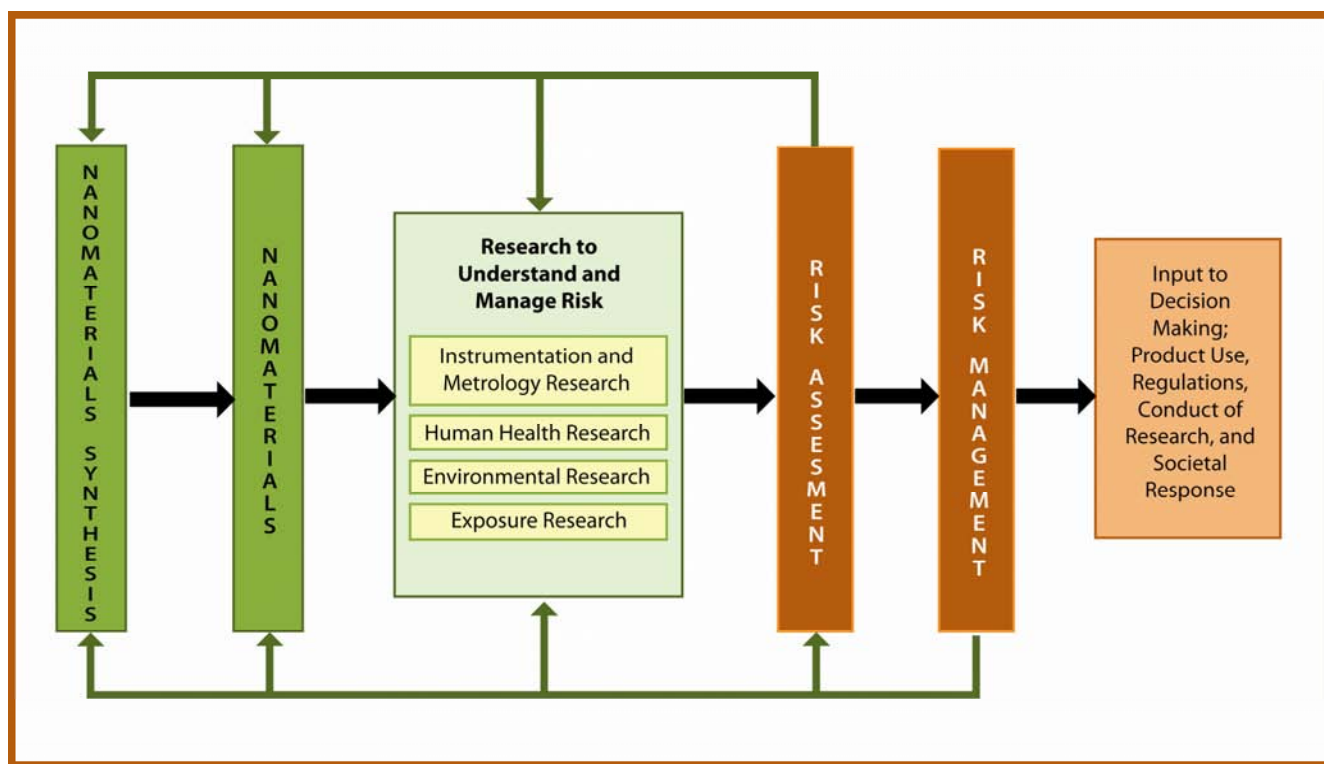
NANOMATERIALS SYNTHESIS

NANOMATERIALS

Research to Understand and Manage Risk

Instrumentation and Metrology Research

Human Health Research

Environmental Research

Exposure Research

RISK ASSESMENT

RISK MANAGEMENT

Input to Decision Making; Product Use, Regulations, Conduct of Research, and Societal Response